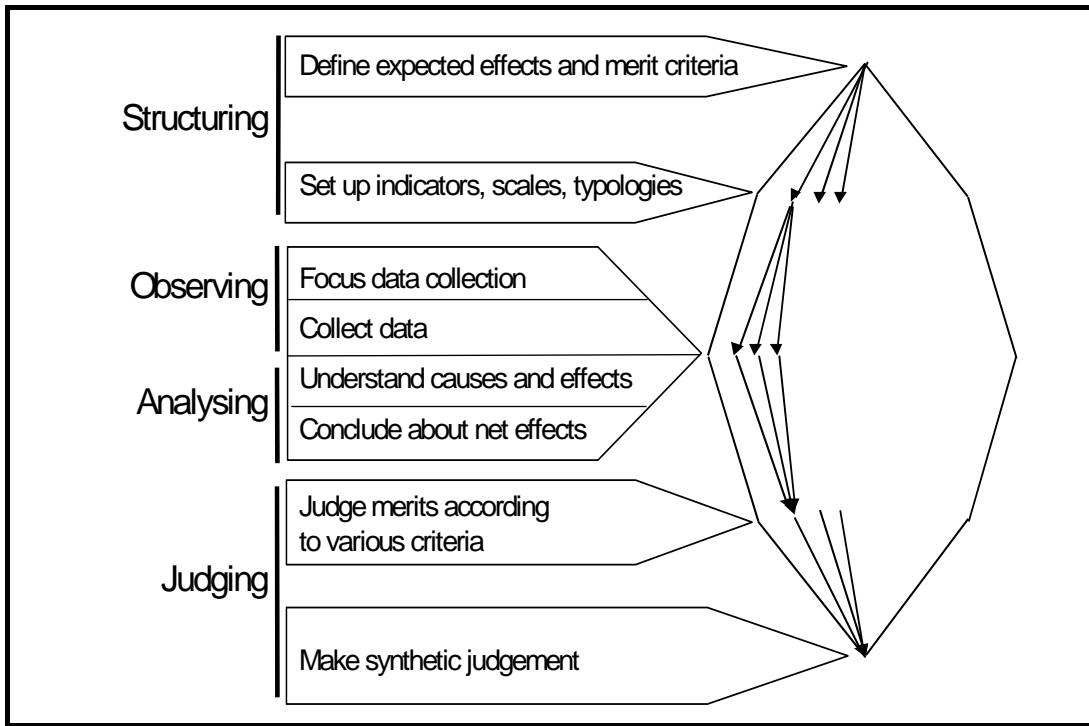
Structuring

Define expected effects and merit criteria

Set up indicators, scales, typologies

Observing

Focus data collection

Collect data

Analysing

Understand causes and effects

Conclude about net effects

Judging

Judge merits according to various criteria

Make synthetic judgement